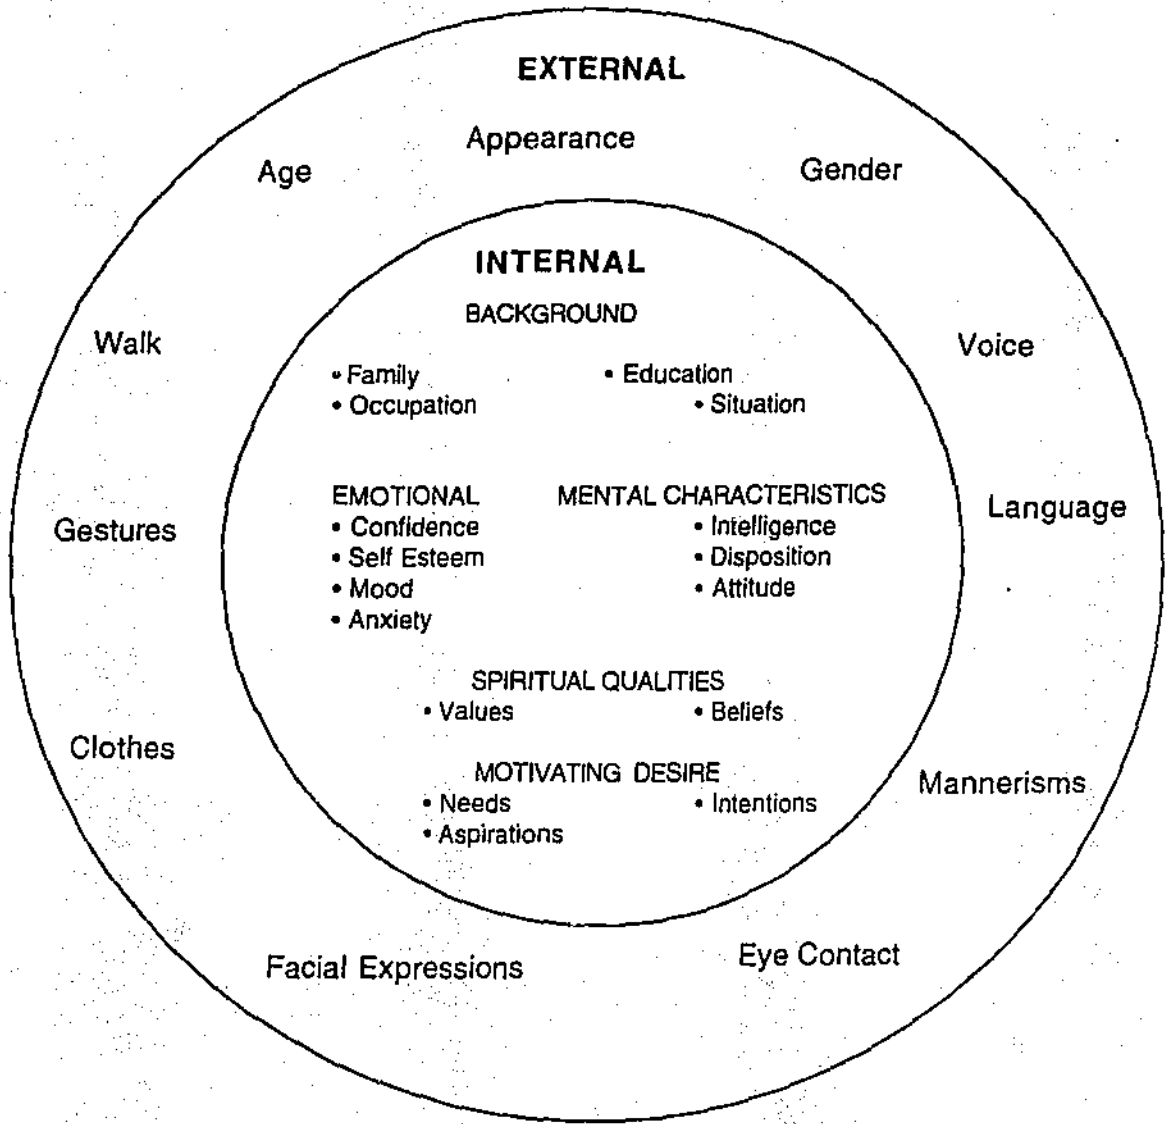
EXTERNAL

Appearance

Age

Gender

INTERNAL

BACKGROUND

Walk

Voice

• Family
• Occupation

• Education
• Situation

EMOTIONAL
• Confidence
• Self Esteem
• Mood
• Anxiety

MENTAL CHARACTERISTICS
• Intelligence
• Disposition
• Attitude

Gestures

Language

SPIRITUAL QUALITIES
• Values
• Beliefs

Clothes

MOTIVATING DESIRE
• Needs
• Aspirations
• Intentions

Mannerisms

Facial Expressions

Eye Contact